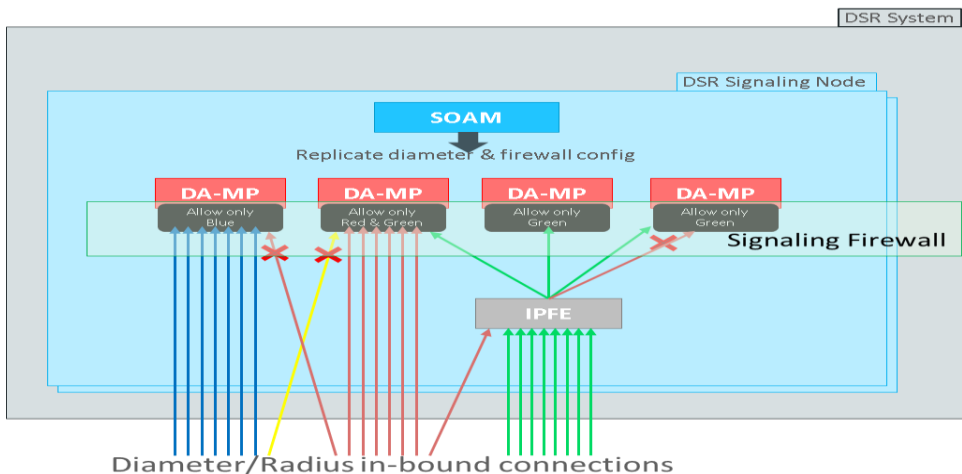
DSR System

DSR Signaling Node

SOAM

Replicate diameter & firewall config

DA-MP
Allow only
Blue

DA-MP
Allow only
Red & Green

DA-MP
Allow only
Green

DA-MP
Allow only
Green

Signaling Firewall

IPFE

Diameter/Radius in-bound connections